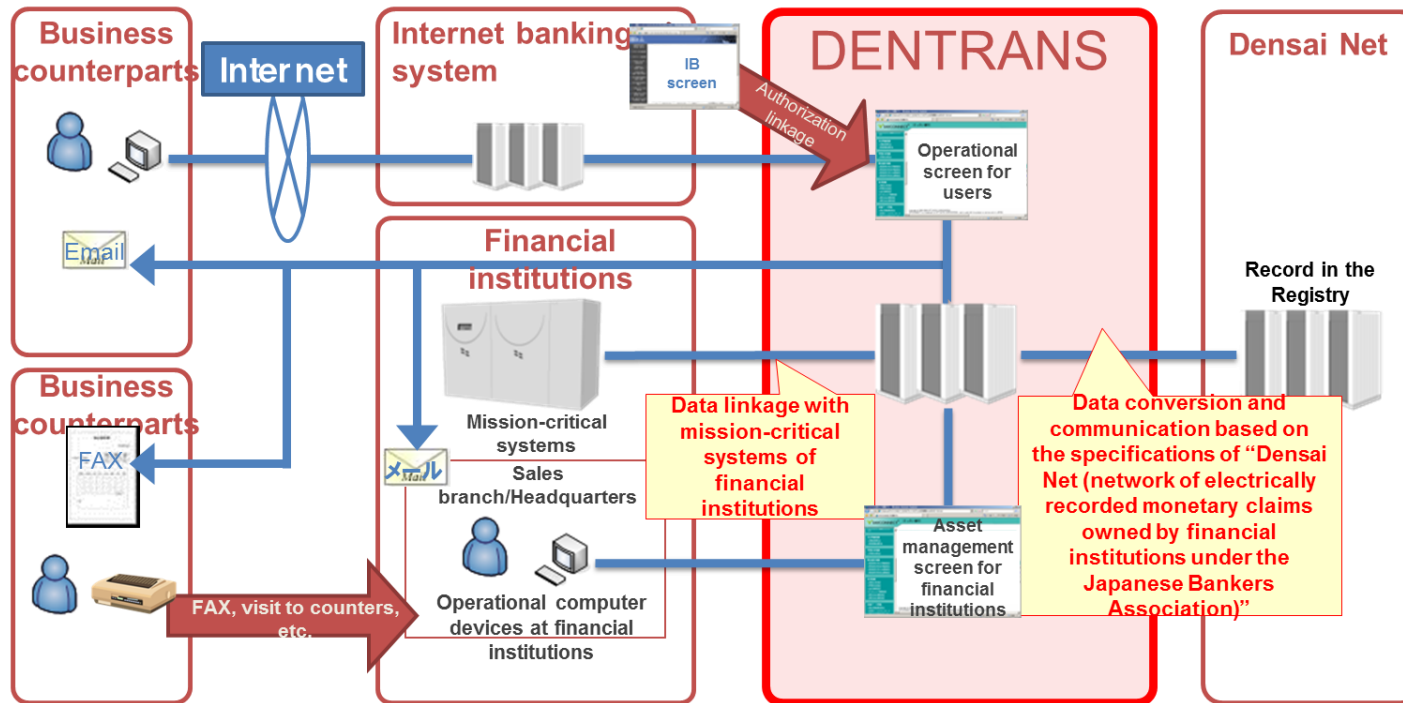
Business counterparts

Internet

Internet banking system

IB screen

Authorization linkage

DENTRANS

Densai Net

Operational screen for users

Email

Mail

Financial institutions

Record in the Registry

Business counterparts

FAX

Mission-critical systems

Data linkage with mission-critical systems of financial institutions

Data conversion and communication based on the specifications of "Densai Net (network of electrically recorded monetary claims owned by financial institutions under the Japanese Bankers Association)"

メール

Mail

Sales branch/Headquarters

Asset management screen for financial institutions

FAX, visit to counters, etc.

Operational computer devices at financial institutions